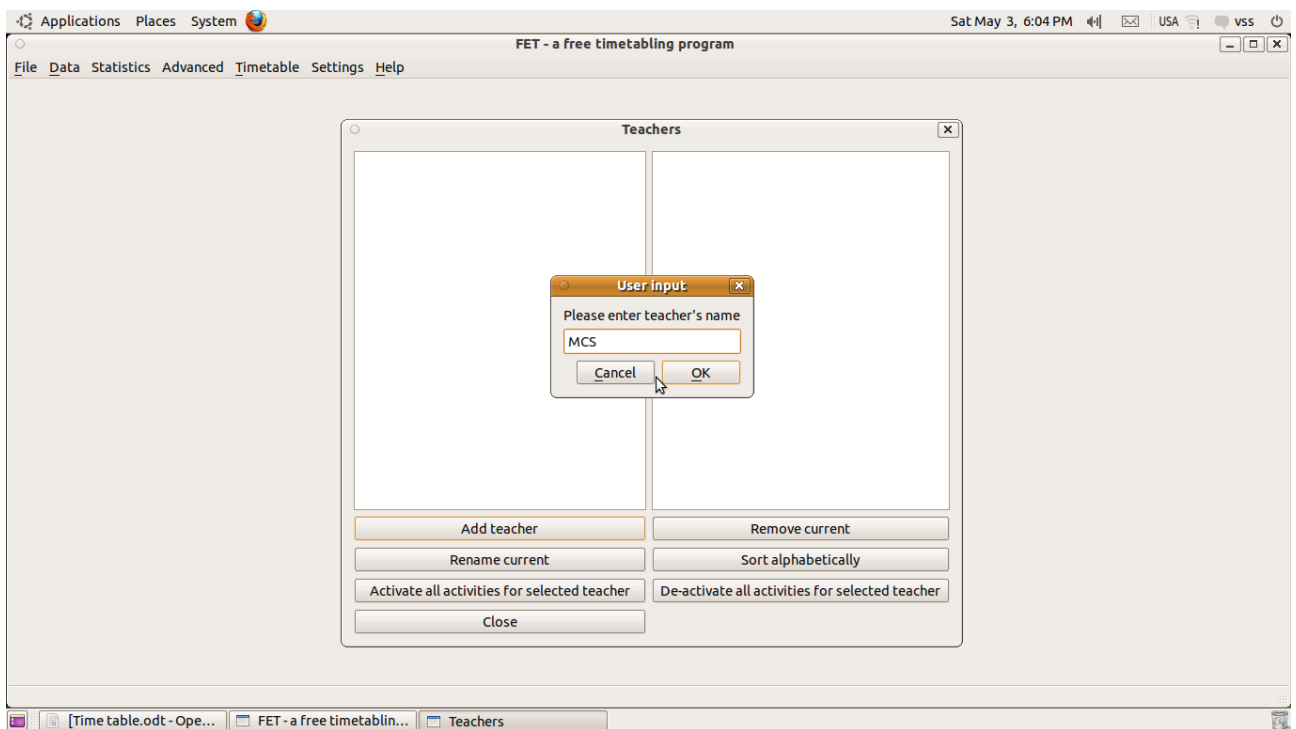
Applications Places System

Sat May 3, 6:04 PM USA vss

FET - a free timetabling program

File Data Statistics Advanced Timetable Settings Help

Teachers

User input

Please enter teacher's name

MCS

Cancel OK

Add teacher
Remove current
Rename current
Sort alphabetically
Activate all activities for selected teacher
De-activate all activities for selected teacher
Close

[Time table.odt - Ope... FET - a free timetablin... Teachers